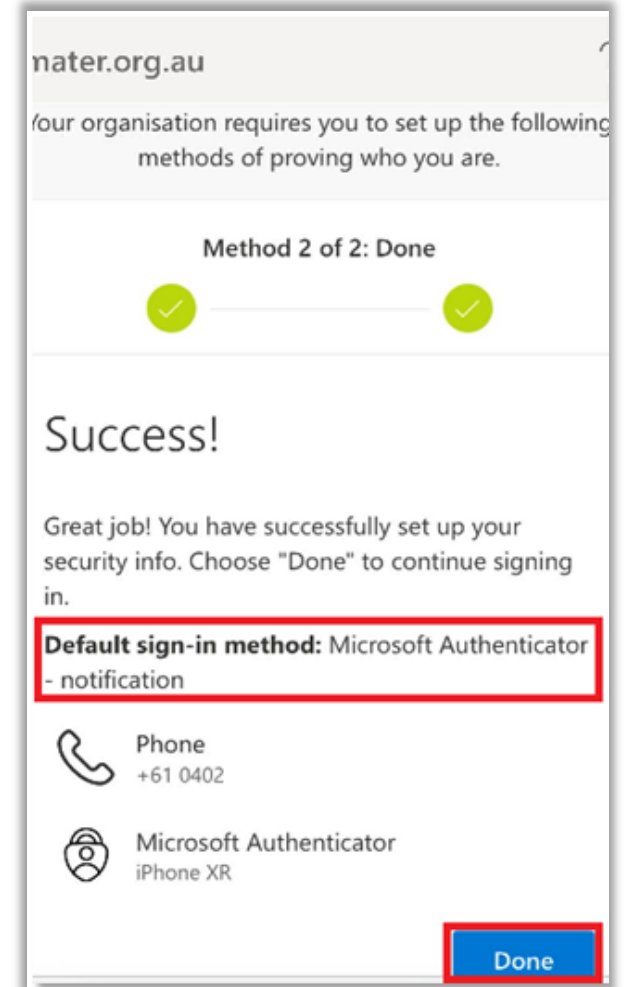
nater.org.au

'our organisation requires you to set up the following methods of proving who you are.

Method 2 of 2: Done

Success!

Great job! You have successfully set up your security info. Choose "Done" to continue signing in.

**Default sign-in method:** Microsoft Authenticator - notification

Phone
+61 0402

Microsoft Authenticator
iPhone XR

Done